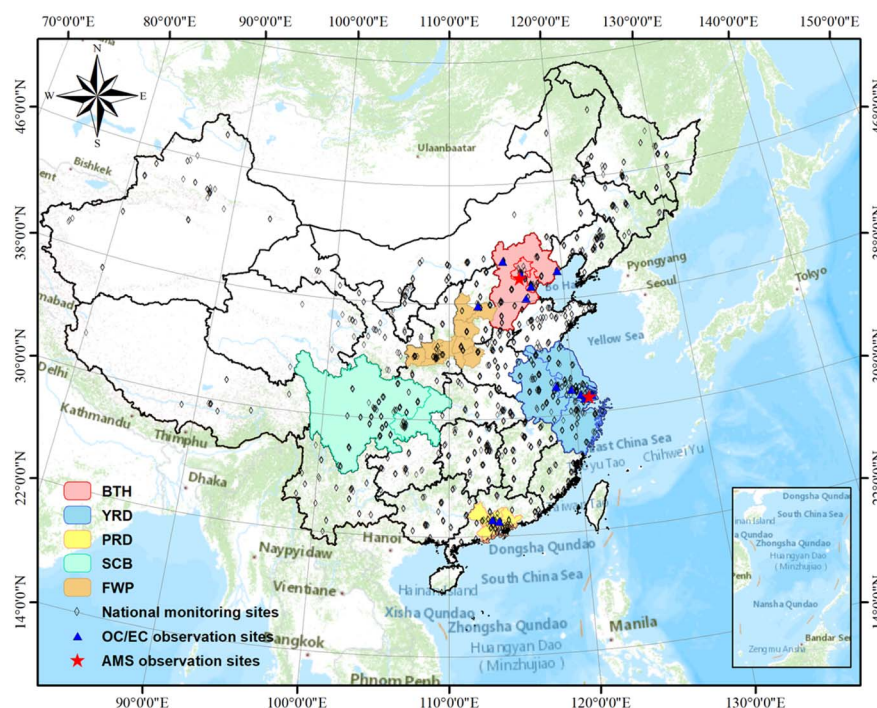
70°0'0"E 80°0'0"E 90°0'0"E 100°0'0"E 110°0'0"E 120°0'0"E 130°0'0"E 140°0'0"E 150°0'0"E

N
W E
S

46°0'0"N
38°0'0"N
30°0'0"N
22°0'0"N
14°0'0"N

Bishkek
Ulaanbaatar
Pyongyang
Seoul
Tokyo
Bo Hai
Yellow Sea
Delhi
Kathmandu
Thimphu
Dhaka
East China Sea
Diaoyu Tao
Chihwei Yu
Taiwan
Hanoi
Naypyidaw
Vientiane
Bangkok
Phnom Penh
Dongsha Qundao
South China Sea
Hainan Island
Xisha Qundao
Zhongsha Qundao
Huangyan Dao
( Minzhujiao )
Manila

Dongsha Qundao
South China Sea
Hainan Island
Xisha Qundao
Zhongsha Qundao
Huangyan Dao
( Minzhujiao )
Nansha Qundao
Zengmu Ansha
Bandar Seri

BTH
YRD
PRD
SCB
FWP
National monitoring sites
OC/EC observation sites
AMS observation sites

90°0'0"E 100°0'0"E 110°0'0"E 120°0'0"E 130°0'0"E